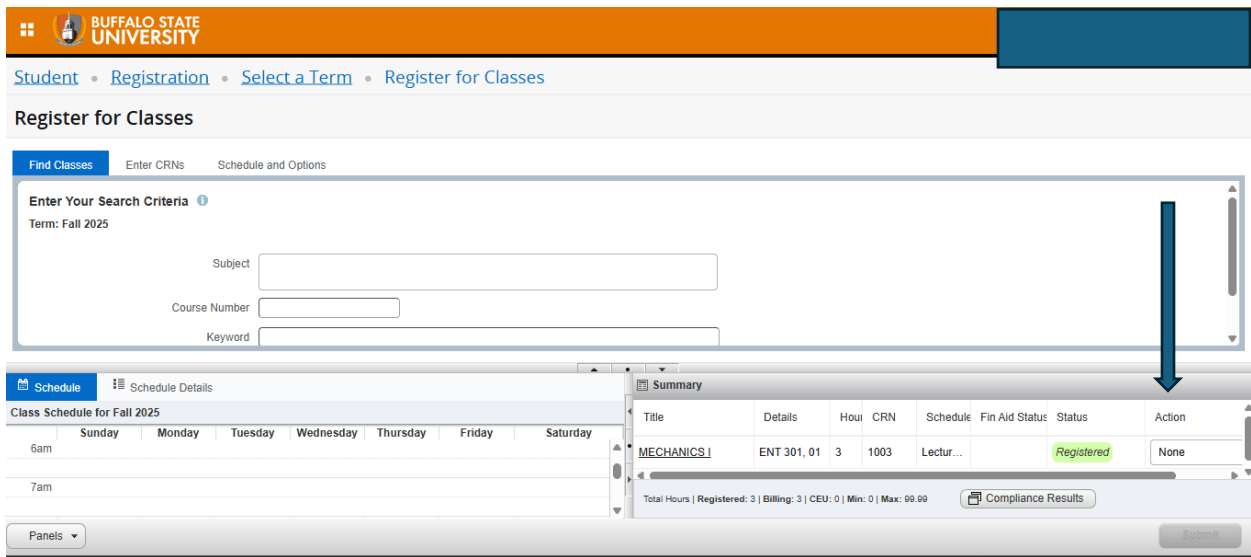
BUFFALO STATE UNIVERSITY

Student • Registration • Select a Term • Register for Classes

Register for Classes

Find Classes Enter CRNs Schedule and Options

Enter Your Search Criteria

Term: Fall 2025

Subject

Course Number

Keyword

Schedule Schedule Details

Class Schedule for Fall 2025

| | Sunday | Monday | Tuesday | Wednesday | Thursday | Friday | Saturday |
|---|---|---|---|---|---|---|---|
| 6am | | | | | | | |
| 7am | | | | | | | |

Summary

| Title | Details | Hour | CRN | Schedule | Fin Aid Status | Status | Action |
|---|---|---|---|---|---|---|---|
| MECHANICS I | ENT 301, 01 | 3 | 1003 | Lectur... | | Registered | None |

Total Hours | Registered: 3 | Billing: 3 | CEU: 0 | Min: 0 | Max: 99.99

Compliance Results

Panels

Submit